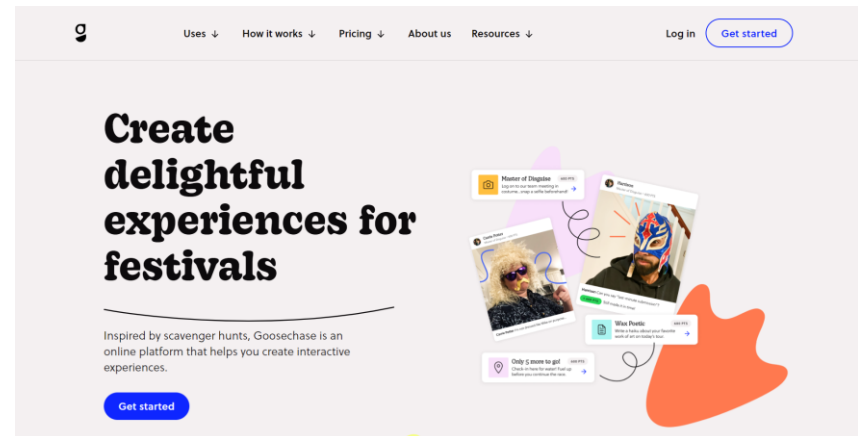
g

Uses ↓ How it works ↓ Pricing ↓ About us Resources ↓

Log in Get started

Create delightful experiences for festivals

Inspired by scavenger hunts, Goosechase is an online platform that helps you create interactive experiences.

Get started

Master of Disguise

Wax Poetic

Only 5 more to go!